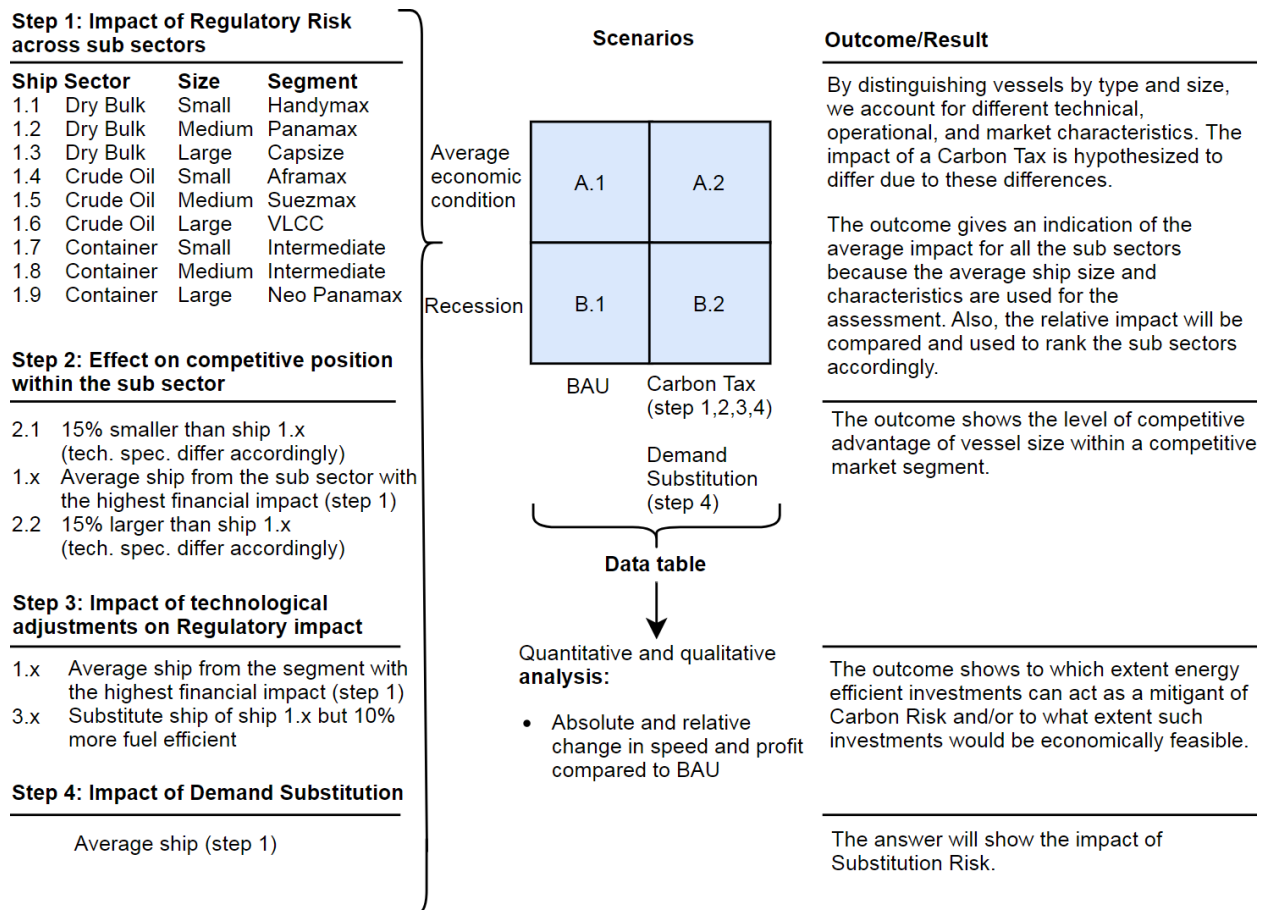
**Step 1: Impact of Regulatory Risk across sub sectors**

| Ship | Sector | Size | Segment |
|---|---|---|---|
| 1.1 | Dry Bulk | Small | Handymax |
| 1.2 | Dry Bulk | Medium | Panamax |
| 1.3 | Dry Bulk | Large | Capsize |
| 1.4 | Crude Oil | Small | Aframax |
| 1.5 | Crude Oil | Medium | Suezmax |
| 1.6 | Crude Oil | Large | VLCC |
| 1.7 | Container | Small | Intermediate |
| 1.8 | Container | Medium | Intermediate |
| 1.9 | Container | Large | Neo Panamax |

**Step 2: Effect on competitive position within the sub sector**

2.1 15% smaller than ship 1.x (tech. spec. differ accordingly)
1.x Average ship from the sub sector with the highest financial impact (step 1)
2.2 15% larger than ship 1.x (tech. spec. differ accordingly)

**Step 3: Impact of technological adjustments on Regulatory impact**

1.x Average ship from the segment with the highest financial impact (step 1)
3.x Substitute ship of ship 1.x but 10% more fuel efficient

**Step 4: Impact of Demand Substitution**

Average ship (step 1)

**Scenarios**

| | BAU | Carbon Tax (step 1,2,3,4) |
|---|---|---|
| Average economic condition | A.1 | A.2 |
| Recession | B.1 | B.2 |

Demand Substitution (step 4)

**Data table**

Quantitative and qualitative **analysis:**

• Absolute and relative change in speed and profit compared to BAU

**Outcome/Result**

By distinguishing vessels by type and size, we account for different technical, operational, and market characteristics. The impact of a Carbon Tax is hypothesized to differ due to these differences.

The outcome gives an indication of the average impact for all the sub sectors because the average ship size and characteristics are used for the assessment. Also, the relative impact will be compared and used to rank the sub sectors accordingly.

The outcome shows the level of competitive advantage of vessel size within a competitive market segment.

The outcome shows to which extent energy efficient investments can act as a mitigant of Carbon Risk and/or to what extent such investments would be economically feasible.

The answer will show the impact of Substitution Risk.